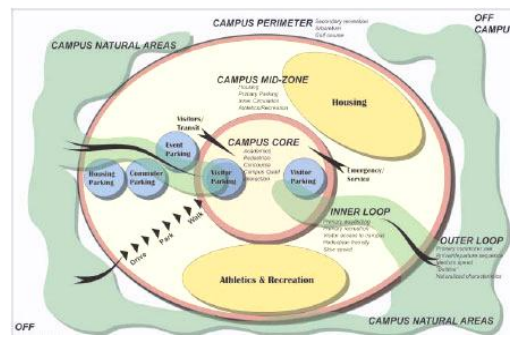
CAMPUS PERIMETER Secondary recreation Arboretum Golf course

OFF CAMPU

CAMPUS NATURAL AREAS

CAMPUS MID-ZONE Housing Primary Parking Inner Circulation Athletics/Recreation

Housing

Visitors/ Transit

Event Parking

CAMPUS CORE Academics Pedestrian Community Campus Quiet Interaction

Housing Parking

Commuter Parking

Visitor Parking

Visitor Parking

Emergency/ Service

INNER LOOP Primary pedestrian Highway connection Visible access to campus Pedestrian friendly Slow speed

Drive Park Walk

OUTER LOOP Primary vehicular use Bi-modal/pedestrian separation Medium speed "Outline" Naturalized shoulders

Athletics & Recreation

OFF

CAMPUS NATURAL AREAS